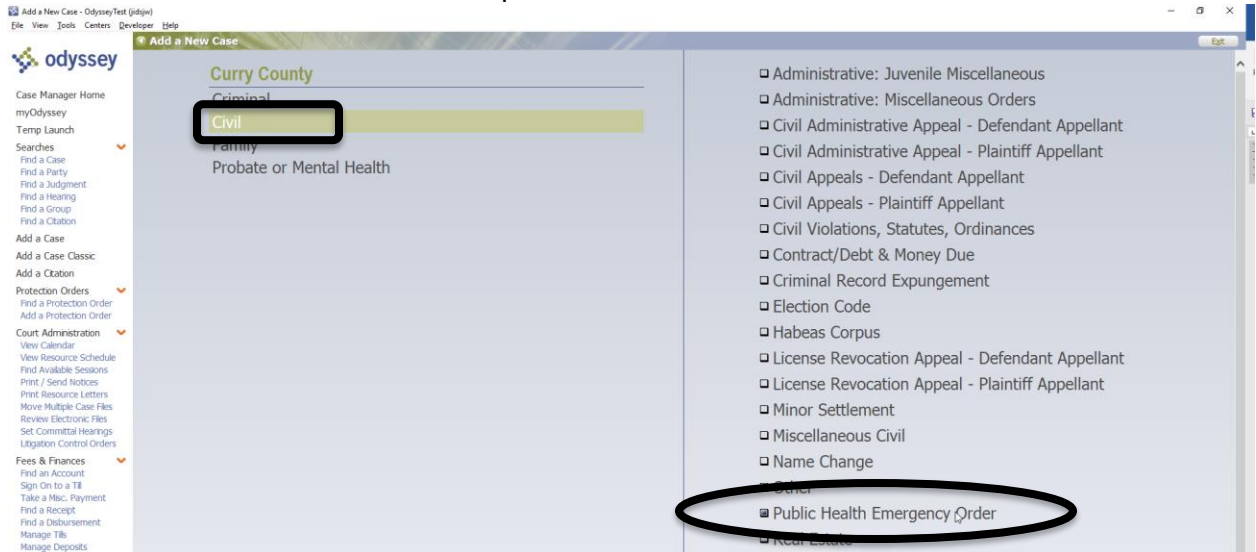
Add a New Case - OdysseyTest (jidsjw)
File View Tools Centers Developer Help

odyssey

Case Manager Home
myOdyssey
Temp Launch
Searches
Find a Case
Find a Party
Find a Judgment
Find a Hearing
Find a Group
Find a Citation
Add a Case
Add a Case Classic
Add a Citation
Protection Orders
Find a Protection Order
Add a Protection Order
Court Administration
View Calendar
View Resource Schedule
Find Available Sessions
Print / Send Notices
Print Resource Letters
Move Multiple Case Files
Review Electronic Files
Set Committal Hearings
Litigation Control Orders
Fees & Finances
Find an Account
Sign On to a Till
Take a Misc. Payment
Find a Receipt
Find a Disbursement
Manage Tills
Manage Deposits

Add a New Case
Exit

Curry County
Criminal
Civil
Family
Probate or Mental Health

Administrative: Juvenile Miscellaneous
Administrative: Miscellaneous Orders
Civil Administrative Appeal - Defendant Appellant
Civil Administrative Appeal - Plaintiff Appellant
Civil Appeals - Defendant Appellant
Civil Appeals - Plaintiff Appellant
Civil Violations, Statutes, Ordinances
Contract/Debt & Money Due
Criminal Record Expungement
Election Code
Habeas Corpus
License Revocation Appeal - Defendant Appellant
License Revocation Appeal - Plaintiff Appellant
Minor Settlement
Miscellaneous Civil
Name Change
Other
Public Health Emergency Order
Real Estate